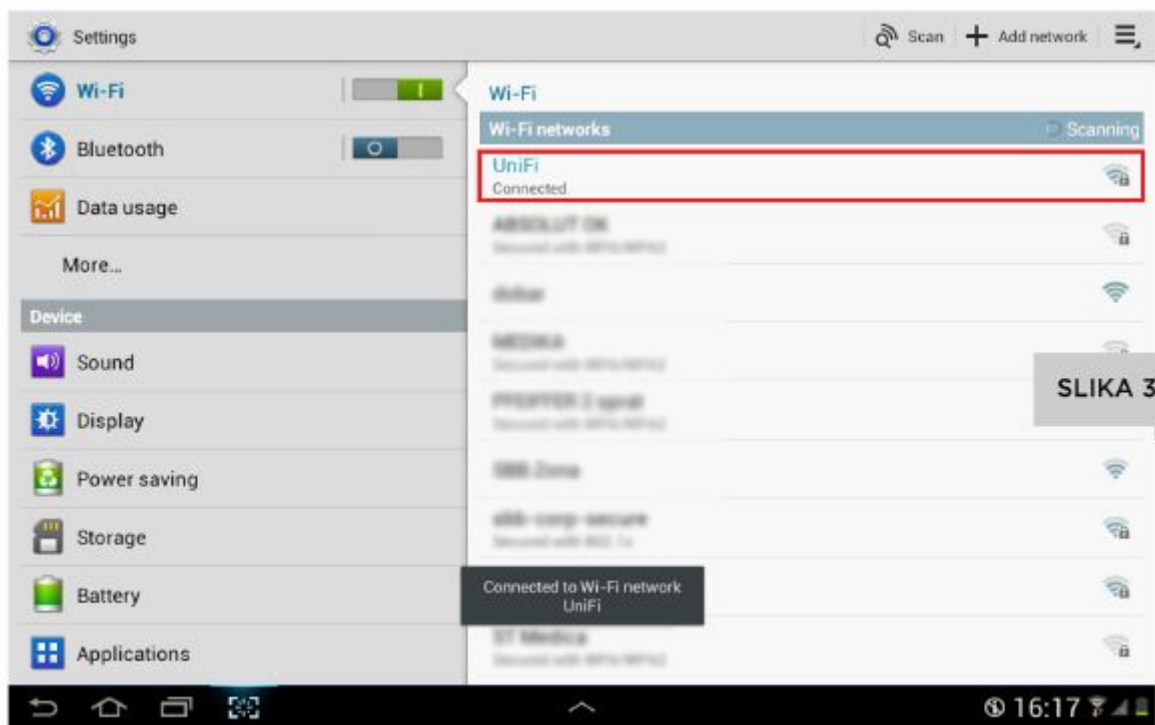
Settings

Scan + Add network

Wi-Fi

Bluetooth

Data usage

More...

Device

Sound

Display

Power saving

Storage

Battery

Applications

Wi-Fi

Wi-Fi networks

Scanning

UniFi
Connected

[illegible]

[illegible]

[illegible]

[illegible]

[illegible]

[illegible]

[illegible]

SLIKA 3

Connected to Wi-Fi network UniFi

16:17